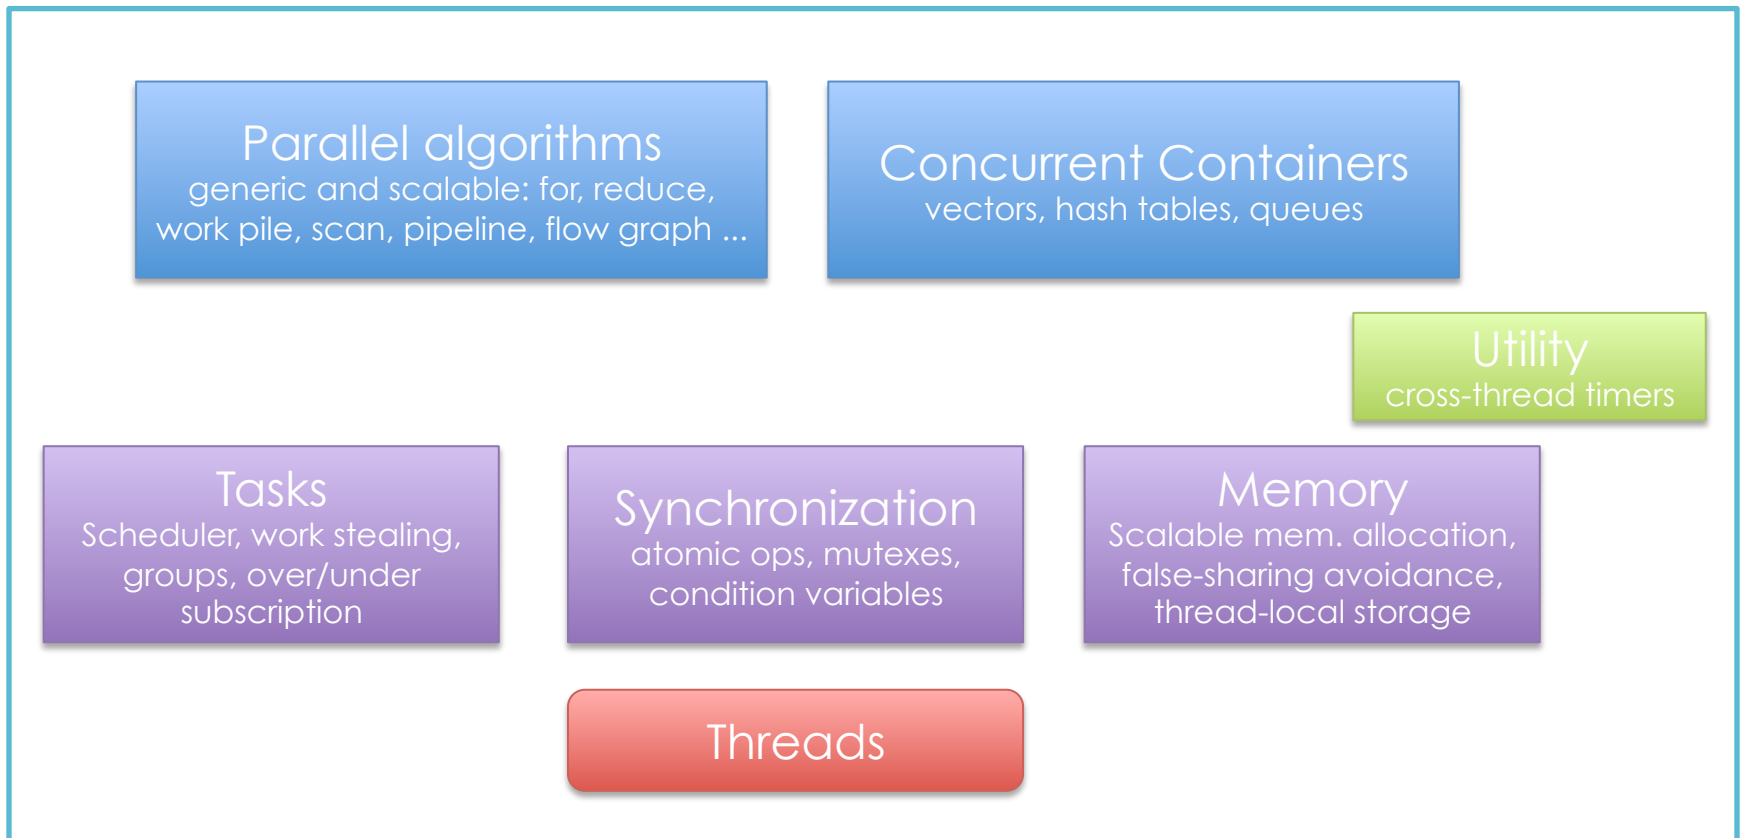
Parallel algorithms
generic and scalable: for, reduce, work pile, scan, pipeline, flow graph ...

Concurrent Containers
vectors, hash tables, queues

Utility
cross-thread timers

Tasks
Scheduler, work stealing, groups, over/under subscription

Synchronization
atomic ops, mutexes, condition variables

Memory
Scalable mem. allocation, false-sharing avoidance, thread-local storage

Threads